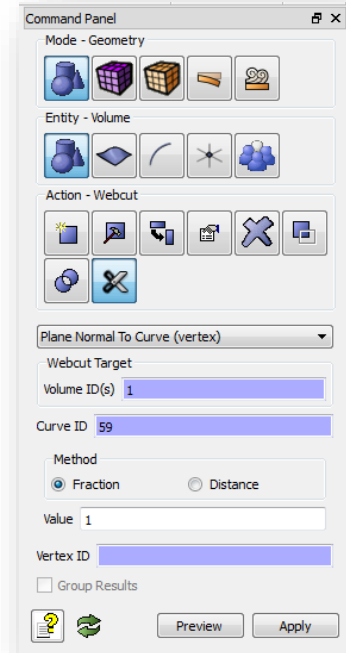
Command Panel

Mode - Geometry

Entity - Volume

Action - Webcut

Plane Normal To Curve (vertex)

Webcut Target

Volume ID(s) 1

Curve ID 59

Method

Fraction

Distance

Value 1

Vertex ID

Group Results

Preview

Apply